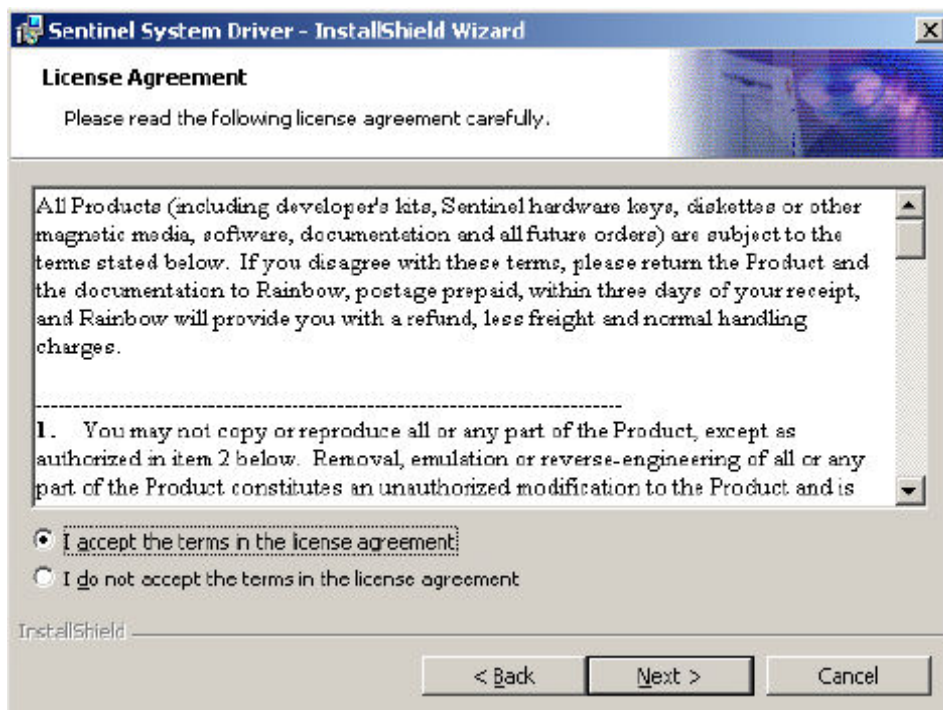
Sentinel System Driver - InstallShield Wizard

License Agreement

Please read the following license agreement carefully.

All Products (including developer's kits, Sentinel hardware keys, diskettes or other magnetic media, software, documentation and all future orders) are subject to the terms stated below. If you disagree with these terms, please return the Product and the documentation to Rainbow, postage prepaid, within three days of your receipt, and Rainbow will provide you with a refund, less freight and normal handling charges.

--------------------------------------------------------------------------------

1. You may not copy or reproduce all or any part of the Product, except as authorized in item 2 below. Removal, emulation or reverse-engineering of all or any part of the Product constitutes an unauthorized modification to the Product and is

I accept the terms in the license agreement

I do not accept the terms in the license agreement

InstallShield

< Back

Next >

Cancel